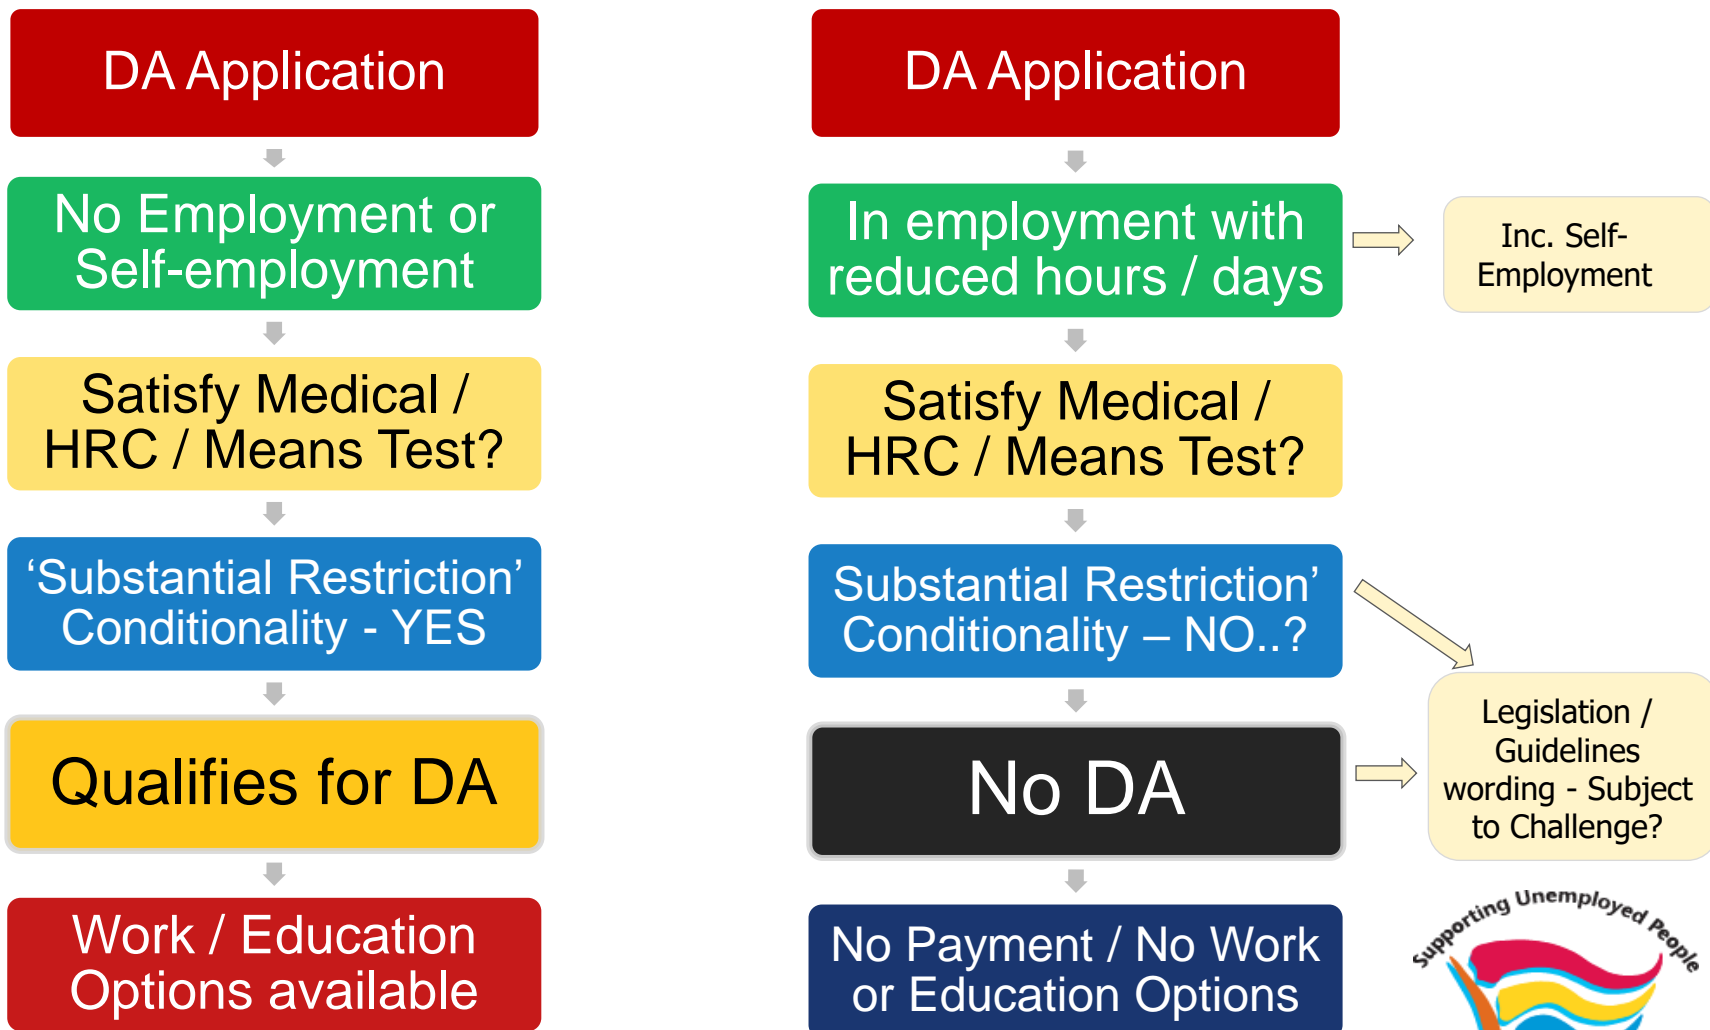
DA Application

No Employment or Self-employment

Satisfy Medical / HRC / Means Test?

‘Substantial Restriction’ Conditionality - YES

Qualifies for DA

Work / Education Options available

DA Application

In employment with reduced hours / days

Inc. Self-Employment

Satisfy Medical / HRC / Means Test?

Substantial Restriction’ Conditionality – NO..?

Legislation / Guidelines wording - Subject to Challenge?

No DA

No Payment / No Work or Education Options

Supporting Unemployed People